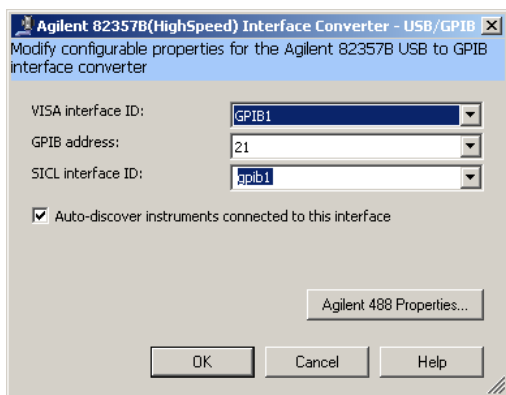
Agilent 82357B(HighSpeed) Interface Converter - USB/GPIB

Modify configurable properties for the Agilent 82357B USB to GPIB interface converter

VISA interface ID: GPIB1

GPIB address: 21

SICL interface ID: gpib1

Auto-discover instruments connected to this interface

Agilent 488 Properties...

OK

Cancel

Help